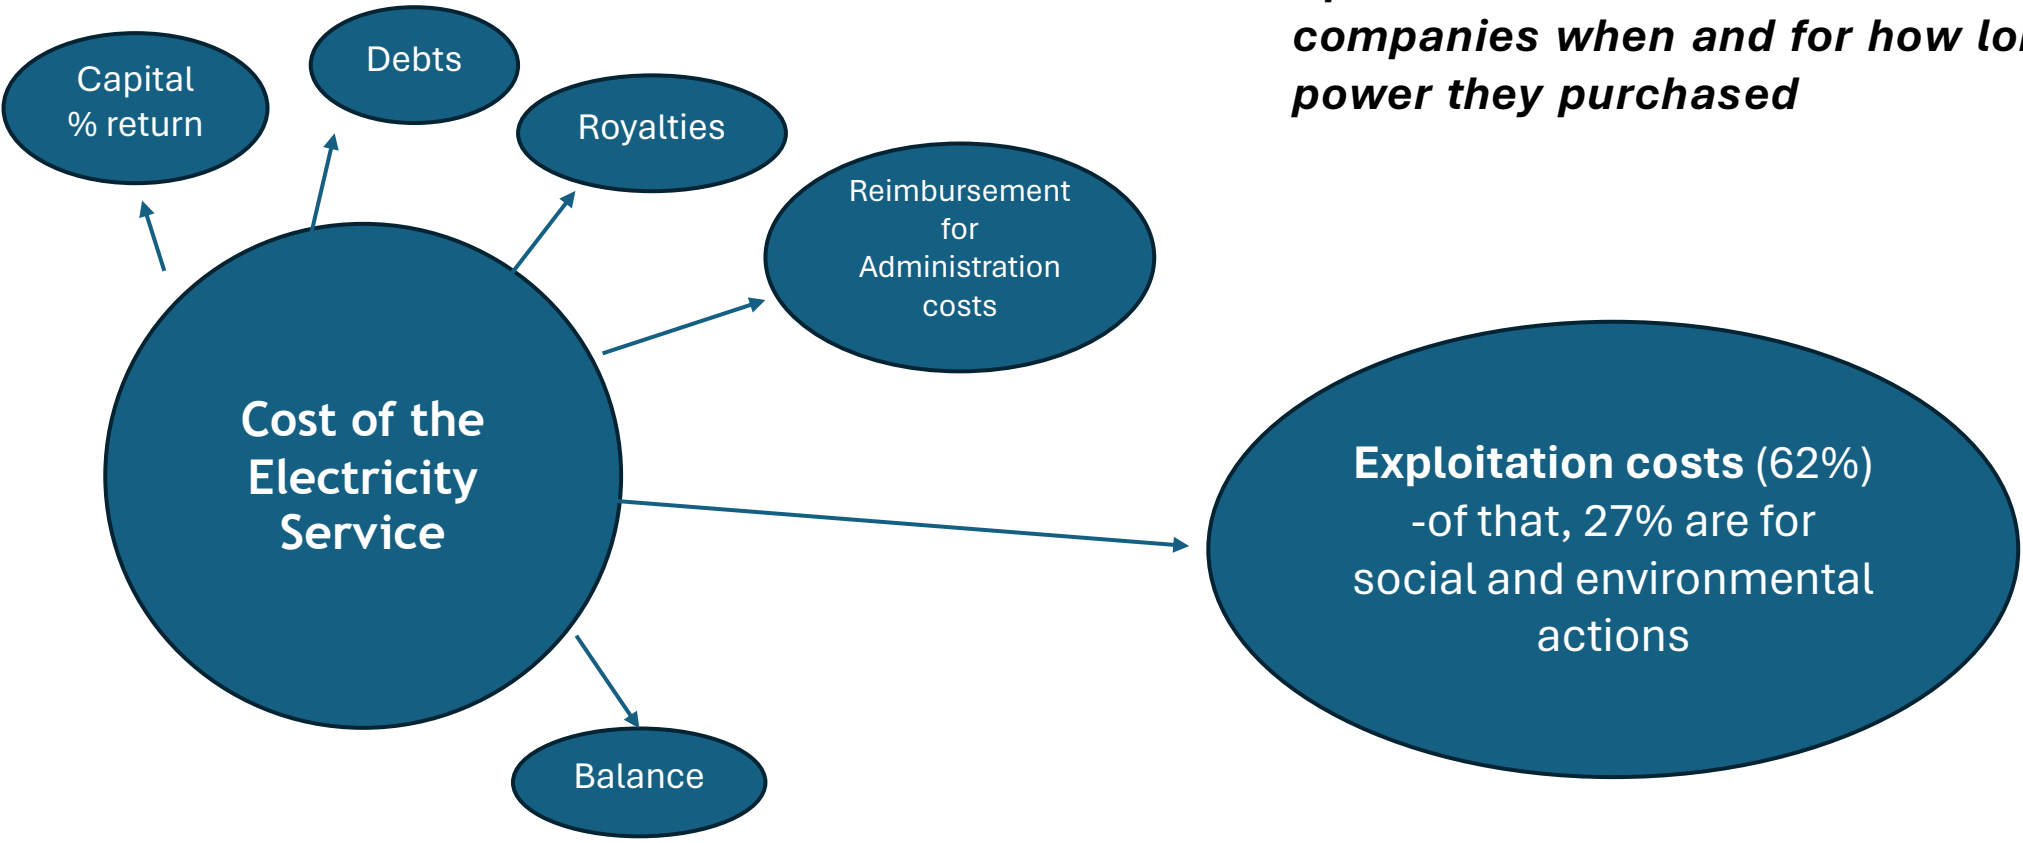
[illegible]
companies when and for how lo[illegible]
power they purchased

Capital
% return

Debts

Royalties

Reimbursement for Administration costs

Cost of the Electricity Service

Exploitation costs (62%) -of that, 27% are for social and environmental actions

Balance